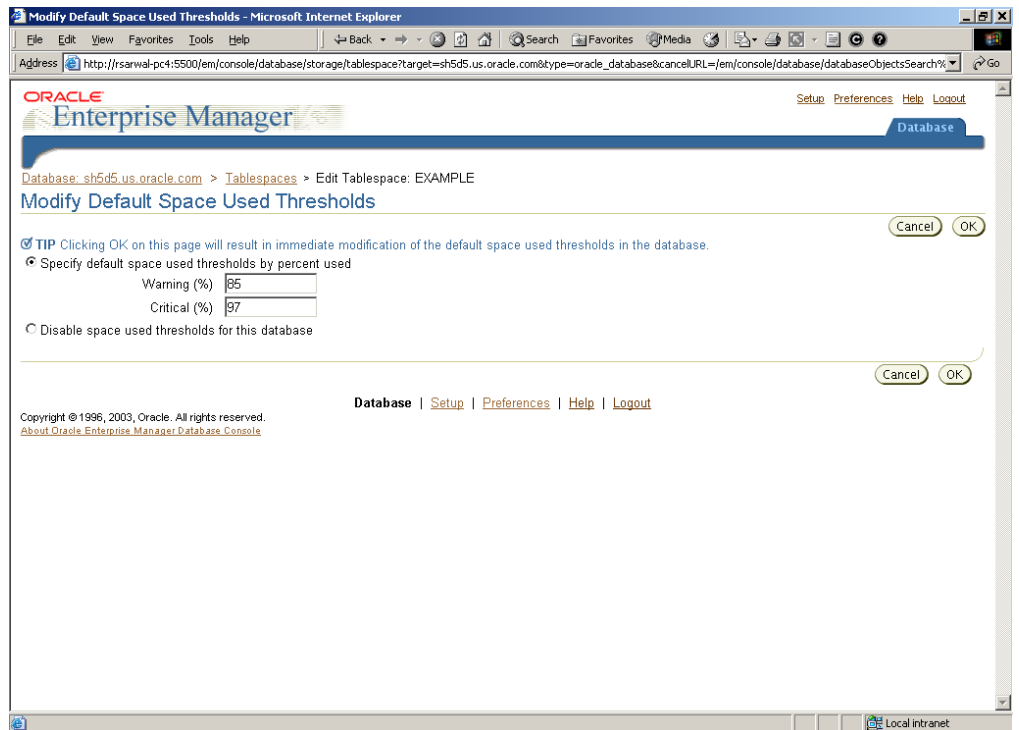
Modify Default Space Used Thresholds - Microsoft Internet Explorer

File Edit View Favorites Tools Help

Back Search Favorites Media

Address http://rsarwal-pc4:5500/em/console/database/storage/tablespace?target=sh5d5.us.oracle.com&type=oracle_database&cancelURL=/em/console/database/databaseObjectsSearch% Go

ORACLE
Enterprise Manager

Setup Preferences Help Logout

Database

Database: sh5d5.us.oracle.com > Tablespaces > Edit Tablespace: EXAMPLE

Modify Default Space Used Thresholds

Cancel OK

TIP Clicking OK on this page will result in immediate modification of the default space used thresholds in the database.

Specify default space used thresholds by percent used

Warning (%) 85

Critical (%) 97

Disable space used thresholds for this database

Cancel OK

Database | Setup | Preferences | Help | Logout

Copyright © 1996, 2003, Oracle. All rights reserved.
About Oracle Enterprise Manager Database Console

Local intranet